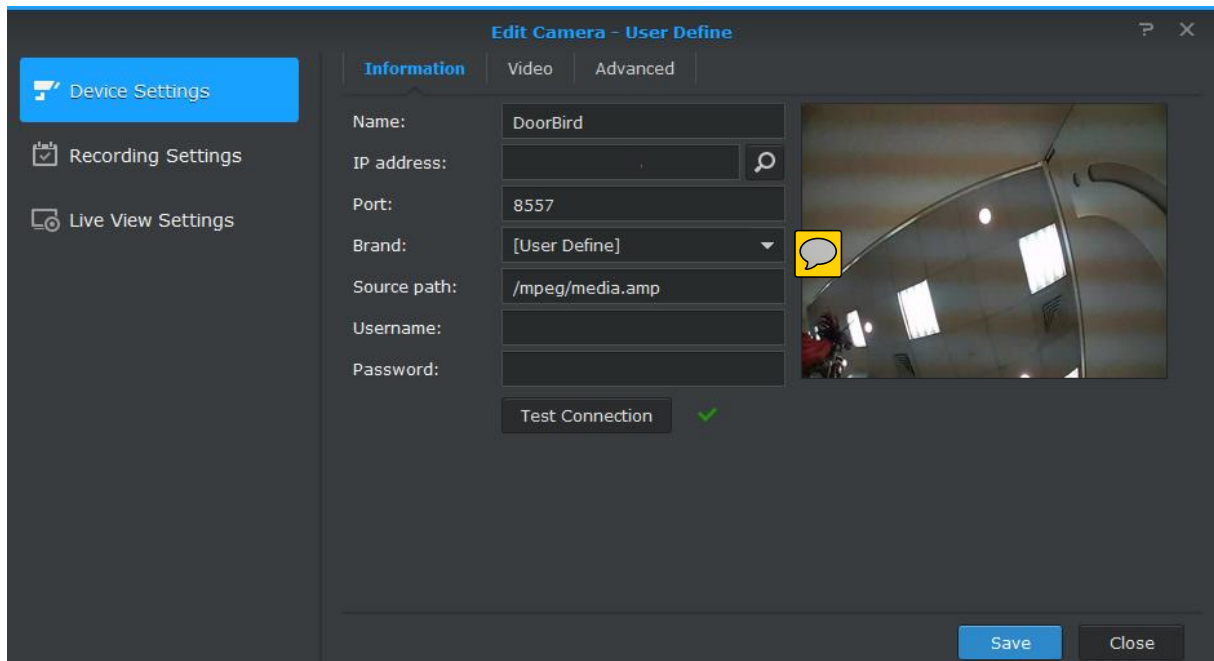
Edit Camera - User Define

? ×

Device Settings

Recording Settings

Live View Settings

Information | Video | Advanced

Name: DoorBird

IP address:

Port: 8557

Brand: [User Define]

Source path: /mpeg/media.amp

Username:

Password:

Test Connection

Save

Close